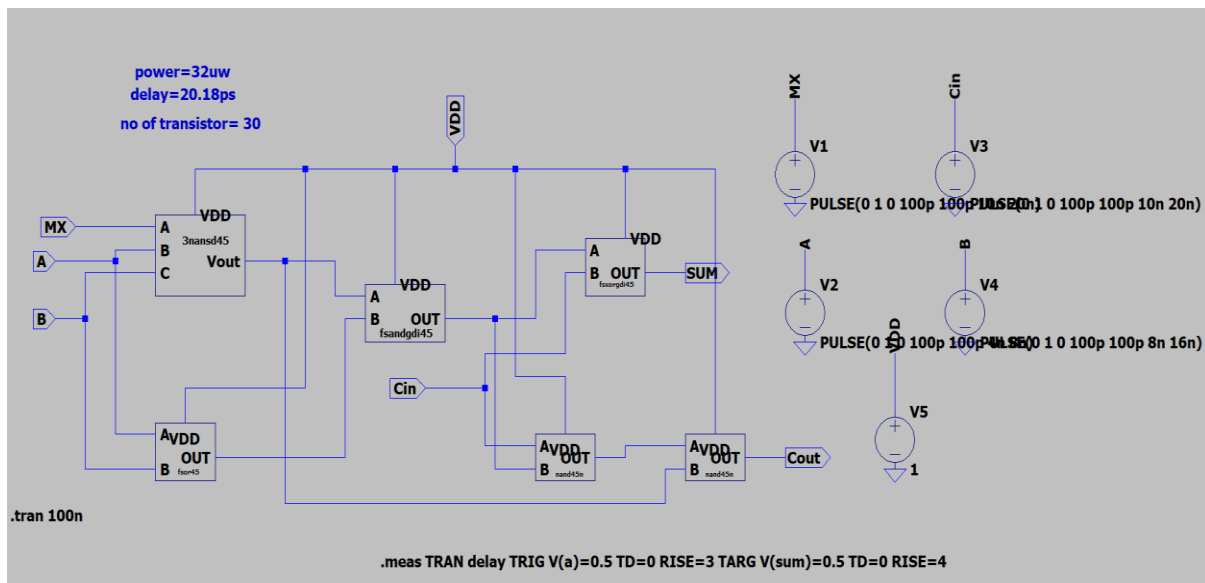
power=32uw
delay=20.18ps
no of transistor= 30

VDD

MX
A
B

A
B
C
VDD
3nansd45
Vout

A
B
VDD
OUT
fsandgdi45

A
B
VDD
OUT
fsxorgdi45

SUM

Cin

A
B
VDD
OUT
fsor45

A
B
VDD
OUT
nand45n

A
B
VDD
OUT
nand45n

Cout

MX
V1
PULSE(0 1 0 100p 100p 10n 20n)

Cin
V3
PULSE(0 1 0 100p 100p 10n 20n)

A
V2
PULSE(0 1 0 100p 100p 4n 8n)

B
V4
PULSE(0 1 0 100p 100p 8n 16n)

VDD
V5
1

.tran 100n

.meas TRAN delay TRIG V(a)=0.5 TD=0 RISE=3 TARG V(sum)=0.5 TD=0 RISE=4